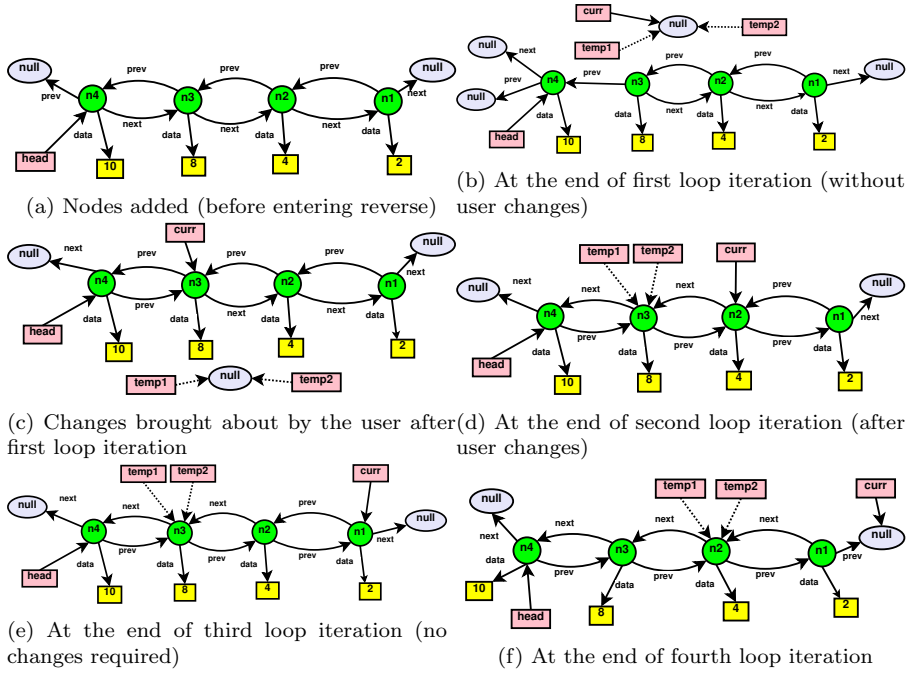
null prev n4 prev n3 prev n2 prev n1 null next next next next head data 10 data 8 data 4 data 2

(a) Nodes added (before entering reverse)

curr null temp2 temp1 null next prev prev prev null prev n4 n3 n2 n1 next null next next head data 10 data 8 data 4 data 2

(b) At the end of first loop iteration (without user changes)

curr null next prev prev null n4 n3 n2 n1 next prev next head data 10 data 8 data 4 data 2 temp1 null temp2

(c) Changes brought about by the user after first loop iteration

temp1 temp2 curr null next next next prev null n4 n3 n2 n1 next prev prev head data 10 data 8 data 4 data 2

(d) At the end of second loop iteration (after user changes)

temp1 temp2 curr null next next next prev n4 n3 n2 n1 null prev prev prev head data 10 data 8 data 4 data 2

(e) At the end of third loop iteration (no changes required)

temp1 temp2 curr null next next next null n4 n3 n2 n1 prev data prev prev prev 10 data data data head 8 4 2

(f) At the end of fourth loop iteration